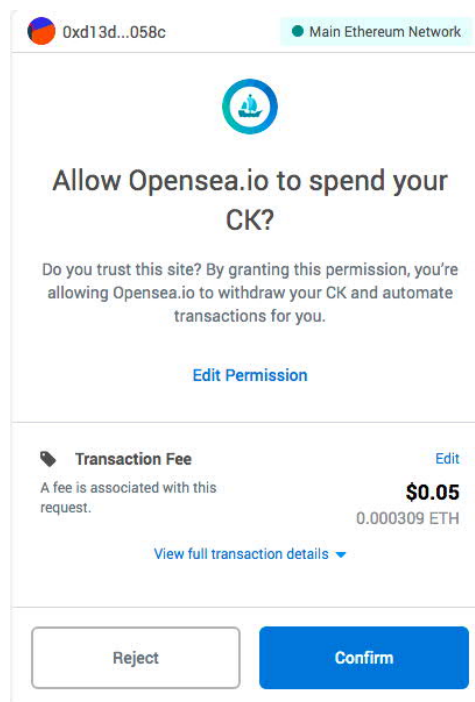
0xd13d...058c

Main Ethereum Network

Allow Opensea.io to spend your CK?

Do you trust this site? By granting this permission, you're allowing Opensea.io to withdraw your CK and automate transactions for you.

Edit Permission

Transaction Fee

Edit

A fee is associated with this request.

$0.05

0.000309 ETH

View full transaction details

Reject

Confirm